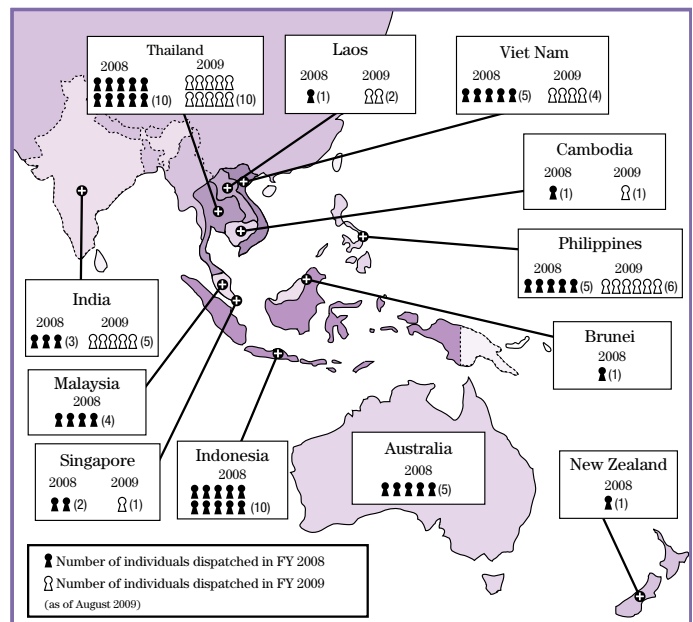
Thailand
2008 (10)
2009 (10)

Laos
2008 (1)
2009 (2)

Viet Nam
2008 (5)
2009 (4)

Cambodia
2008 (1)
2009 (1)

Philippines
2008 (5)
2009 (6)

India
2008 (3)
2009 (5)

Brunei
2008 (1)

Malaysia
2008 (4)

Singapore
2008 (2)
2009 (1)

Indonesia
2008 (10)

Australia
2008 (5)

New Zealand
2008 (1)

Number of individuals dispatched in FY 2008
Number of individuals dispatched in FY 2009
(as of August 2009)